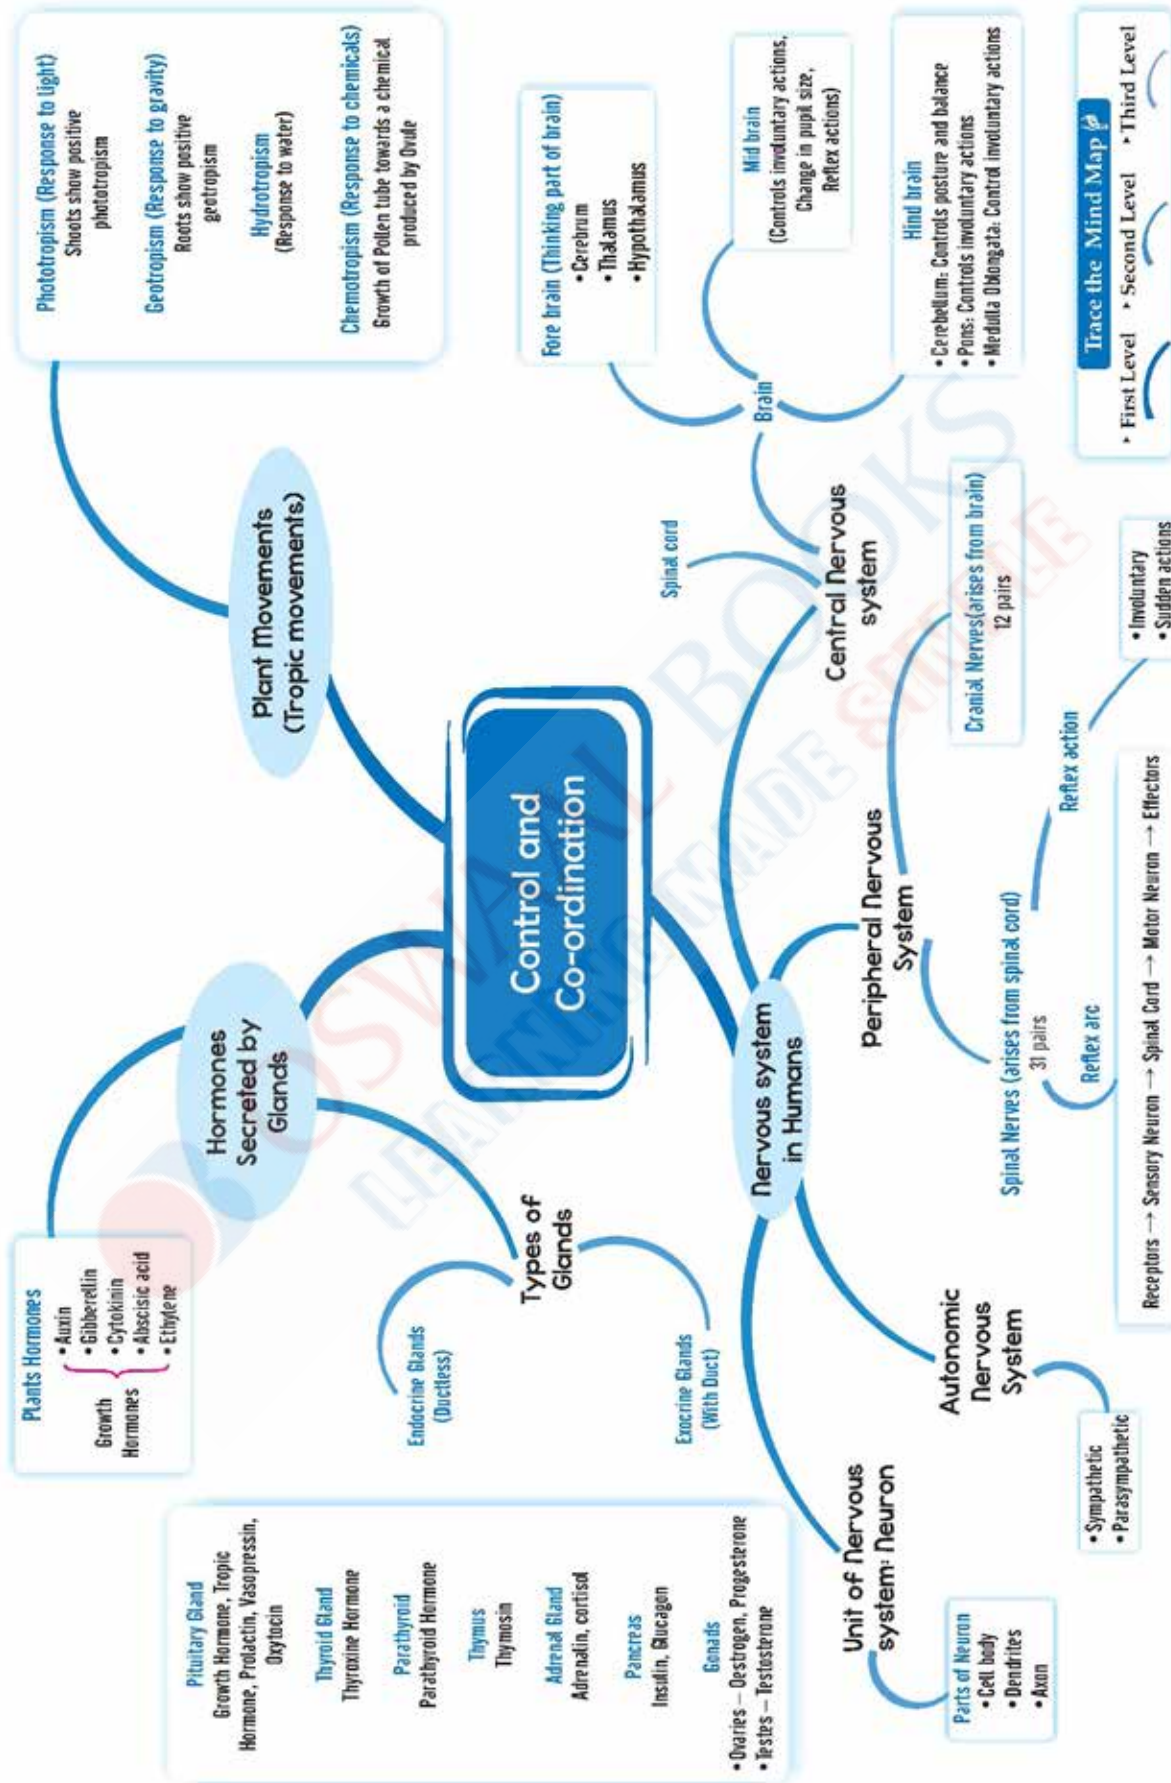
Control and Co-ordination

Plant Movements (Tropic movements)

Phototropism (Response to light)
Shoots show positive phototropism

Geotropism (Response to gravity)
Roots show positive geotropism

Hydrotropism
(Response to water)

Chemotropism (Response to chemicals)
Growth of Pollen tube towards a chemical produced by Ovule

Hormones Secreted by Glands

Plants Hormones
Growth Hormones
• Auxin
• Gibberellin
• Cytokinin
• Abscisic acid
• Ethylene

Types of Glands

Endocrine Glands (Ductless)

Exocrine Glands (With Duct)

Pituitary Gland
Growth Hormone, Tropic Hormone, Prolactin, Vasopressin, Oxytocin

Thyroid Gland
Thyroxine Hormone

Parathyroid
Parathyroid Hormone

Thymus
Thymosin

Adrenal Gland
Adrenalin, cortisol

Pancreas
Insulin, Glucagon

Gonads
• Ovaries – Oestrogen, Progesterone
• Testes – Testosterone

Nervous system in Humans

Central Nervous system

Spinal cord

Brain

Fore brain (Thinking part of brain)
• Cerebrum
• Thalamus
• Hypothalamus

Mid brain
(Controls involuntary actions, Change in pupil size, Reflex actions)

Hind brain
• Cerebellum: Controls posture and balance
• Pons: Controls involuntary actions
• Medulla Oblongata: Control involuntary actions

Peripheral Nervous System

Cranial Nerves(arises from brain)
12 pairs

Spinal Nerves (arises from spinal cord)
31 pairs

Reflex action
• Involuntary
• Sudden actions

Reflex arc

Receptors → Sensory Neuron → Spinal Cord → Motor Neuron → Effectors

Autonomic Nervous System
• Sympathetic
• Parasympathetic

Unit of Nervous system: Neuron

Parts of Neuron
• Cell body
• Dendrites
• Axon

Trace the Mind Map
• First Level • Second Level • Third Level

OSWAAL BOOKS
LEARNING MADE SIMPLE